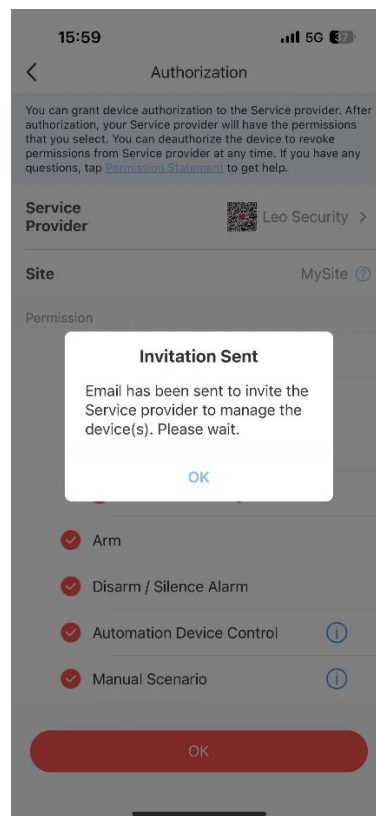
15:59

5G 37

Authorization

You can grant device authorization to the Service provider. After authorization, your Service provider will have the permissions that you select. You can deauthorize the device to revoke permissions from Service provider at any time. If you have any questions, tap Permission Statement to get help.

Service Provider

Leo Security >

Site

MySite

Permission

Invitation Sent

Email has been sent to invite the Service provider to manage the device(s). Please wait.

OK

Arm

Disarm / Silence Alarm

Automation Device Control

Manual Scenario

OK